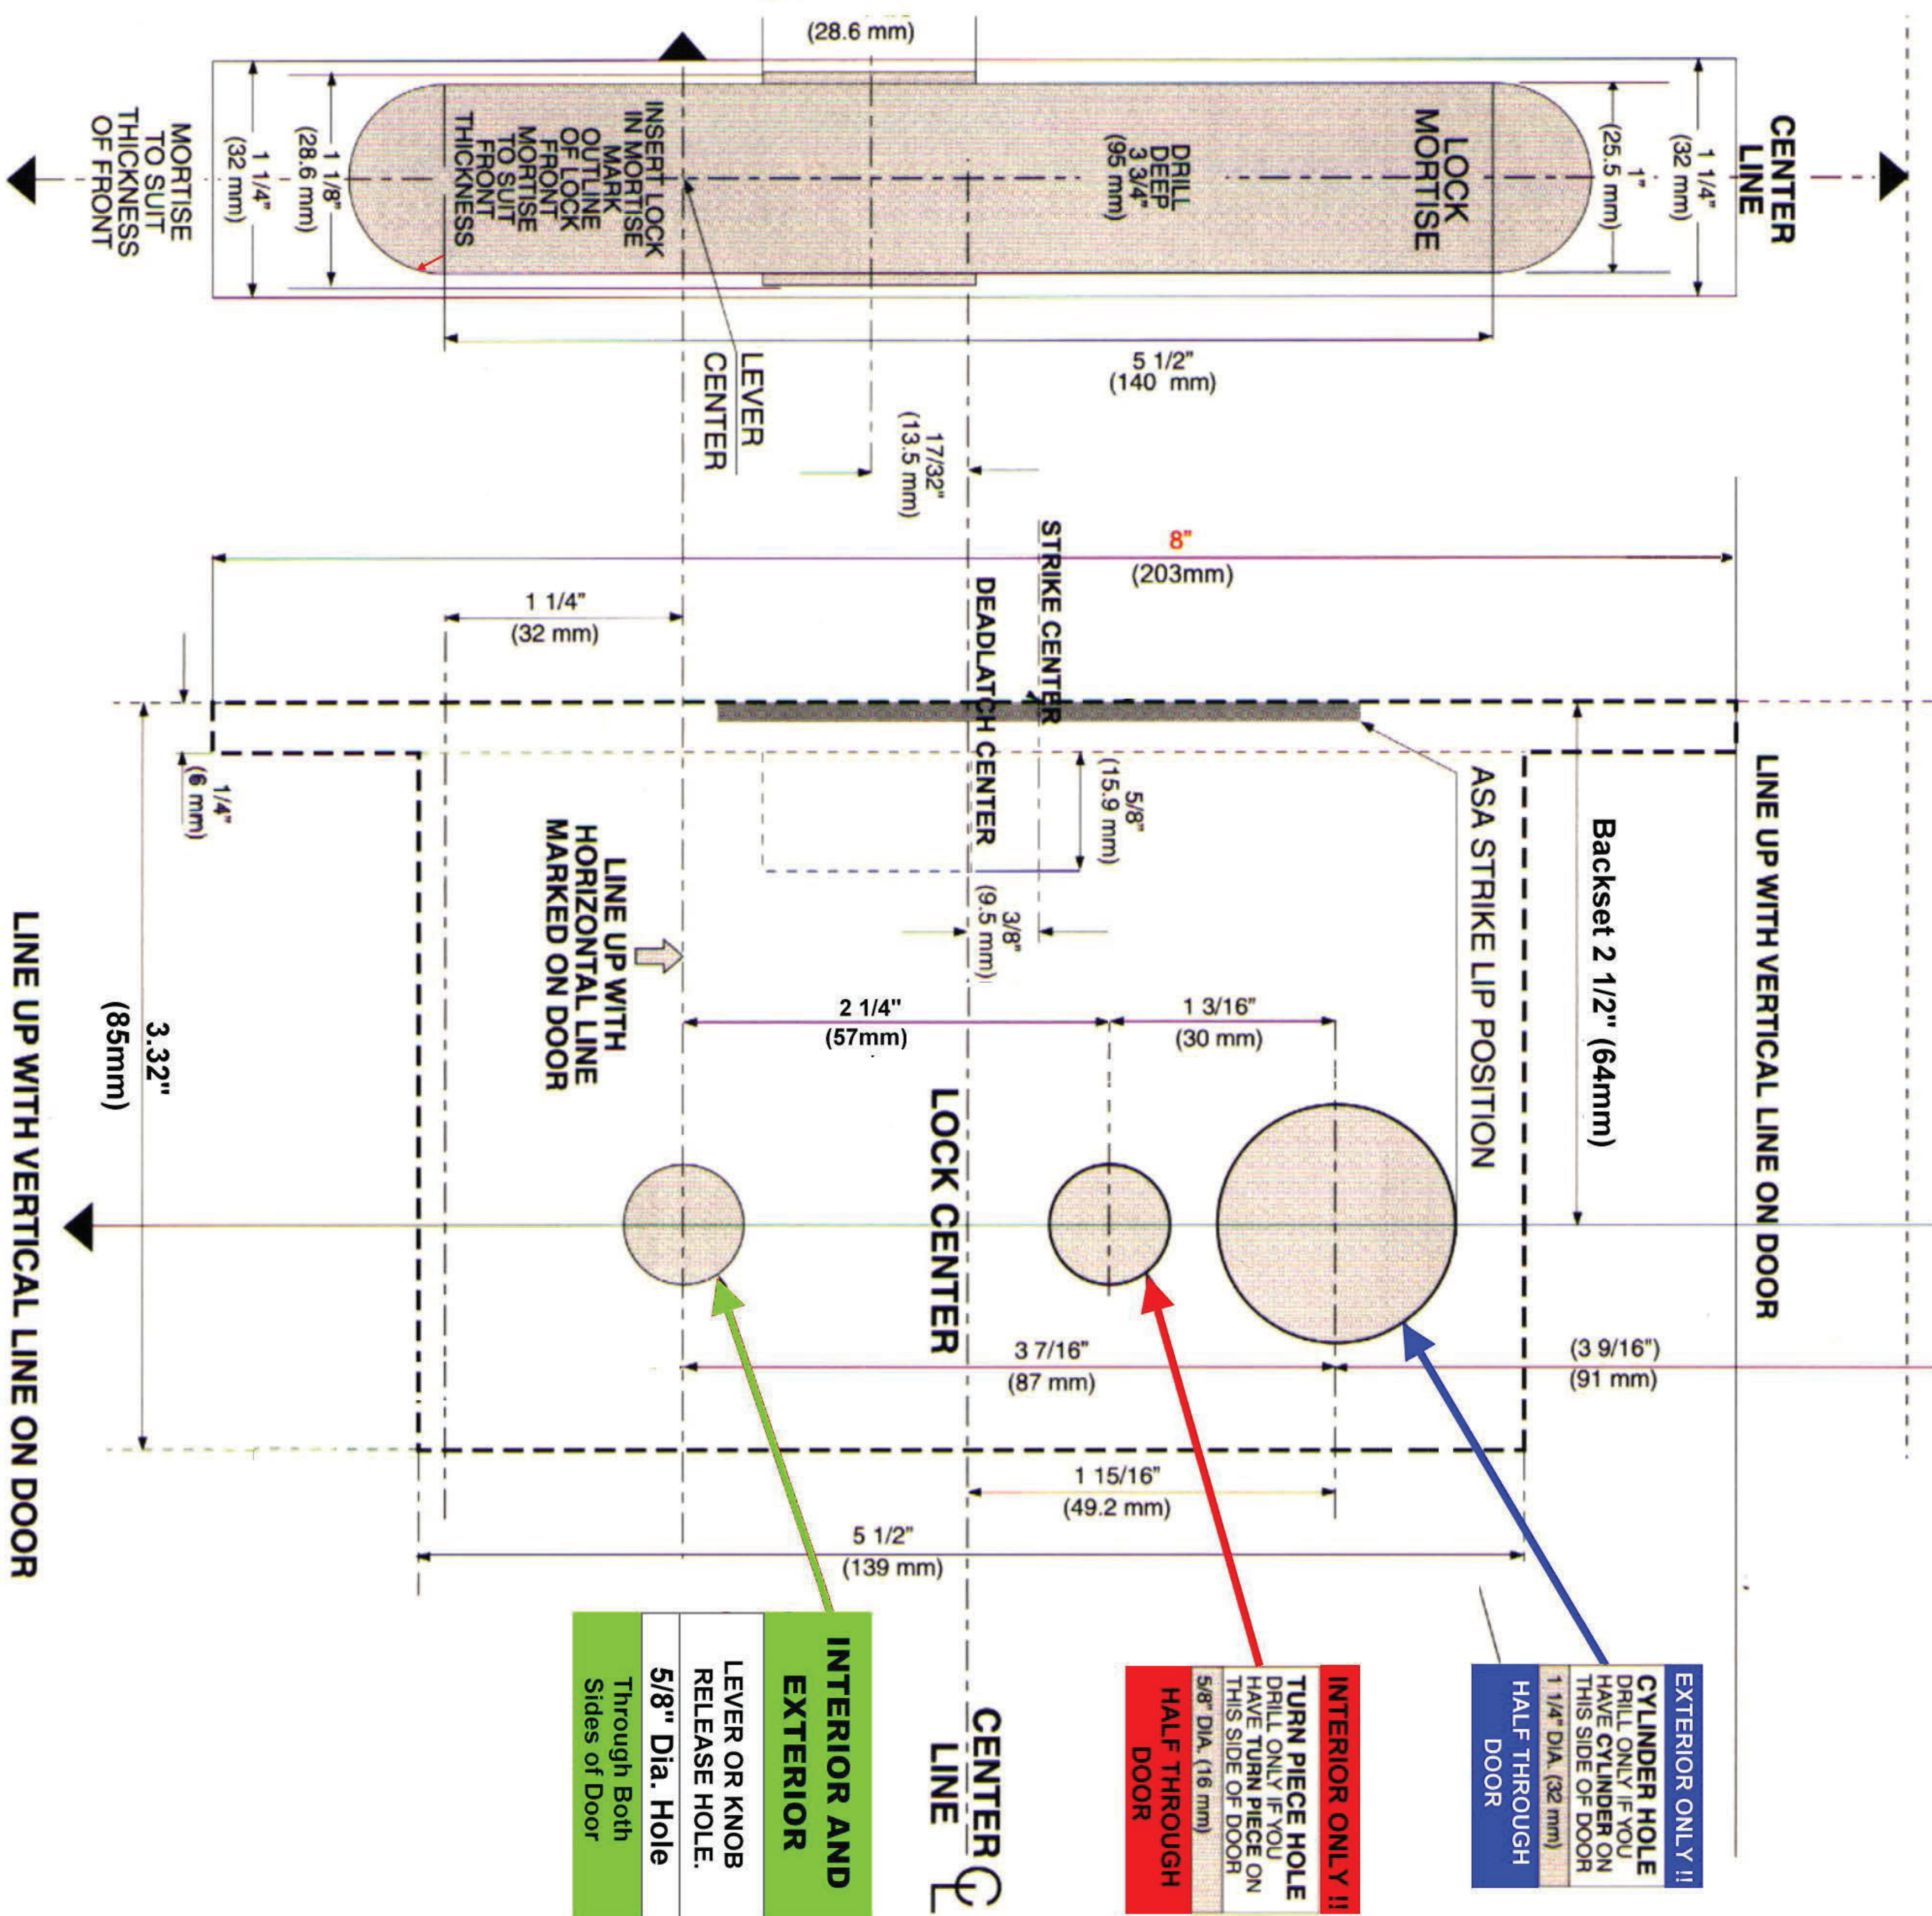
(28.6 mm)

MORTISE TO SUIT THICKNESS OF FRONT

1 1/4" (32 mm)

1 1/8" (28.6 mm)

INSERT LOCK IN MORTISE MARK OUTLINE OF LOCK FRONT MORTISE TO SUIT FRONT THICKNESS

DRILL DEEP 3 3/4" (95 mm)

LOCK MORTISE

1" (25.5 mm)

1 1/4" (32 mm)

CENTER LINE

LEVER CENTER

17/32" (13.5 mm)

5 1/2" (140 mm)

STRIKE CENTER

DEADLATCH CENTER

8" (203mm)

1 1/4" (32 mm)

1/4" (6 mm)

5/8" (15.9 mm)

3/8" (9.5 mm)

ASA STRIKE LIP POSITION

Backset 2 1/2" (64mm)

LINE UP WITH VERTICAL LINE ON DOOR

LINE UP WITH HORIZONTAL LINE MARKED ON DOOR

2 1/4" (57mm)

1 3/16" (30 mm)

3.32" (85mm)

LINE UP WITH VERTICAL LINE ON DOOR

LOCK CENTER

3 7/16" (87 mm)

(3 9/16") (91 mm)

1 15/16" (49.2 mm)

5 1/2" (139 mm)

INTERIOR AND EXTERIOR
LEVER OR KNOB RELEASE HOLE.
5/8" Dia. Hole
Through Both Sides of Door

CENTER LINE ℄

INTERIOR ONLY !!
TURN PIECE HOLE
DRILL ONLY IF YOU HAVE TURN PIECE ON THIS SIDE OF DOOR
5/8" DIA. (16 mm)
HALF THROUGH DOOR

EXTERIOR ONLY !!
CYLINDER HOLE
DRILL ONLY IF YOU HAVE CYLINDER ON THIS SIDE OF DOOR
1 1/4" DIA. (32 mm)
HALF THROUGH DOOR